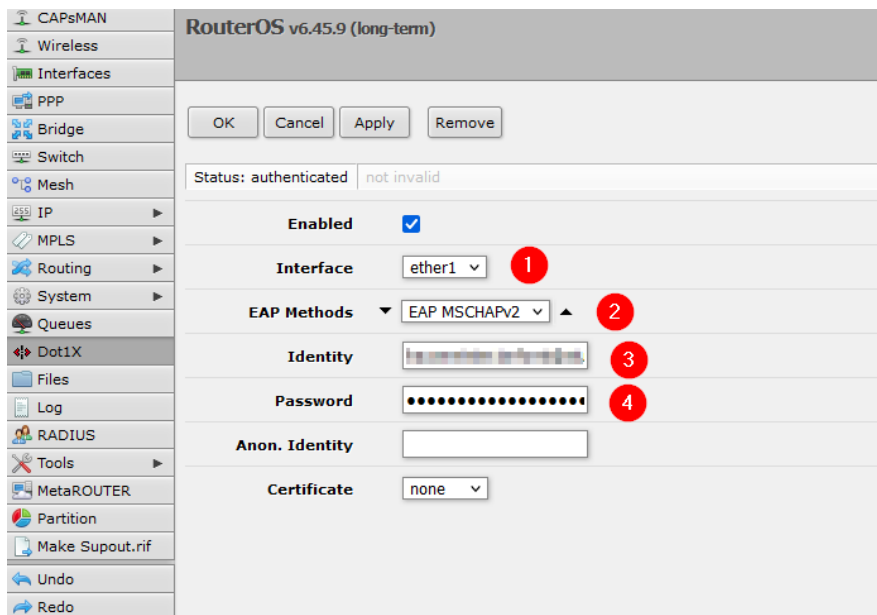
CAPsMAN
Wireless
Interfaces
PPP
Bridge
Switch
Mesh
IP
MPLS
Routing
System
Queues
Dot1X
Files
Log
RADIUS
Tools
MetaROUTER
Partition
Make Supout.rif
Undo
Redo

RouterOS v6.45.9 (long-term)

OK Cancel Apply Remove

Status: authenticated | not invalid

Enabled
Interface ether1 1
EAP Methods EAP MSCHAPv2 2
Identity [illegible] 3
Password •••••••••••••••••• 4
Anon. Identity
Certificate none